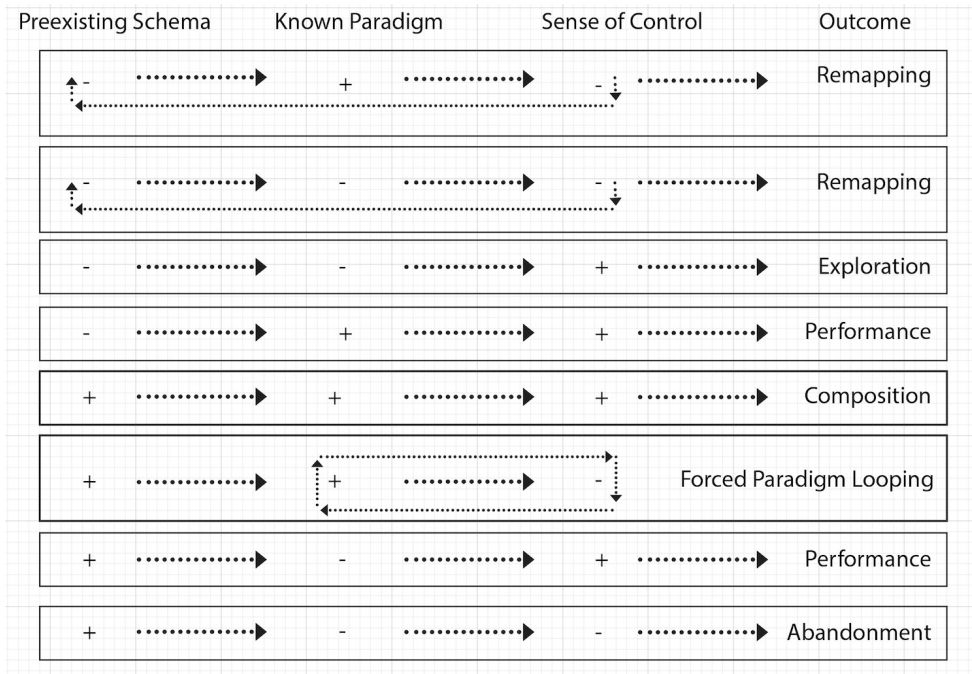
| Preexisting Schema | Known Paradigm | Sense of Control | Outcome |
|---|---|---|---|
| - | + | - | Remapping |
| - | - | - | Remapping |
| - | - | + | Exploration |
| - | + | + | Performance |
| + | + | + | Composition |
| + | + | - | Forced Paradigm Looping |
| + | - | + | Performance |
| + | - | - | Abandonment |